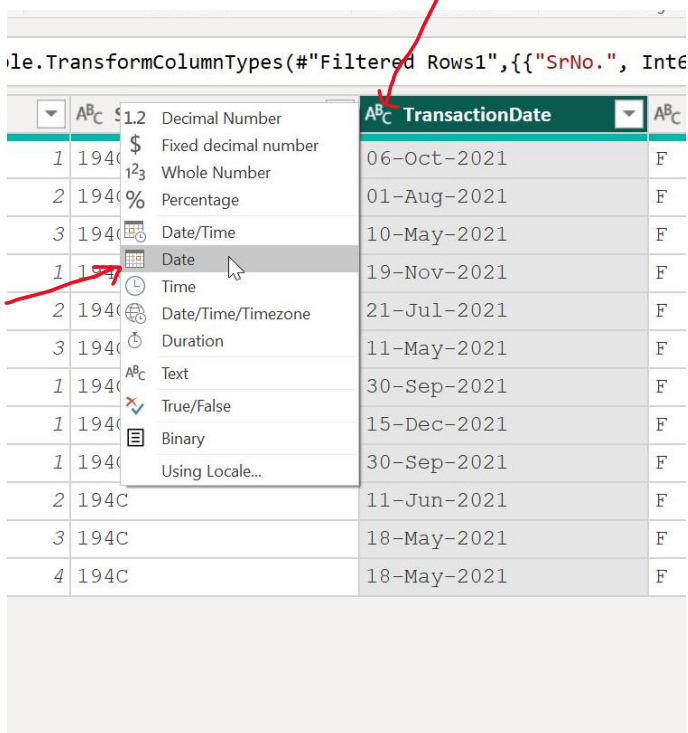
le.TransformColumnTypes(#"Filtered Rows1",{{"SrNo.", Int6

| | $A^B C$ S | $A^B C$ TransactionDate | $A^B C$ |
|---|---|---|---|
| 1 | 194( | 06-Oct-2021 | F |
| 2 | 194( | 01-Aug-2021 | F |
| 3 | 194( | 10-May-2021 | F |
| 1 | 19 | 19-Nov-2021 | F |
| 2 | 194( | 21-Jul-2021 | F |
| 3 | 194( | 11-May-2021 | F |
| 1 | 194( | 30-Sep-2021 | F |
| 1 | 194( | 15-Dec-2021 | F |
| 1 | 194( | 30-Sep-2021 | F |
| 2 | 194C | 11-Jun-2021 | F |
| 3 | 194C | 18-May-2021 | F |
| 4 | 194C | 18-May-2021 | F |

1.2 Decimal Number
$ Fixed decimal number
$1^2 3$ Whole Number
% Percentage
Date/Time
Date
Time
Date/Time/Timezone
Duration
$A^B C$ Text
True/False
Binary
Using Locale...